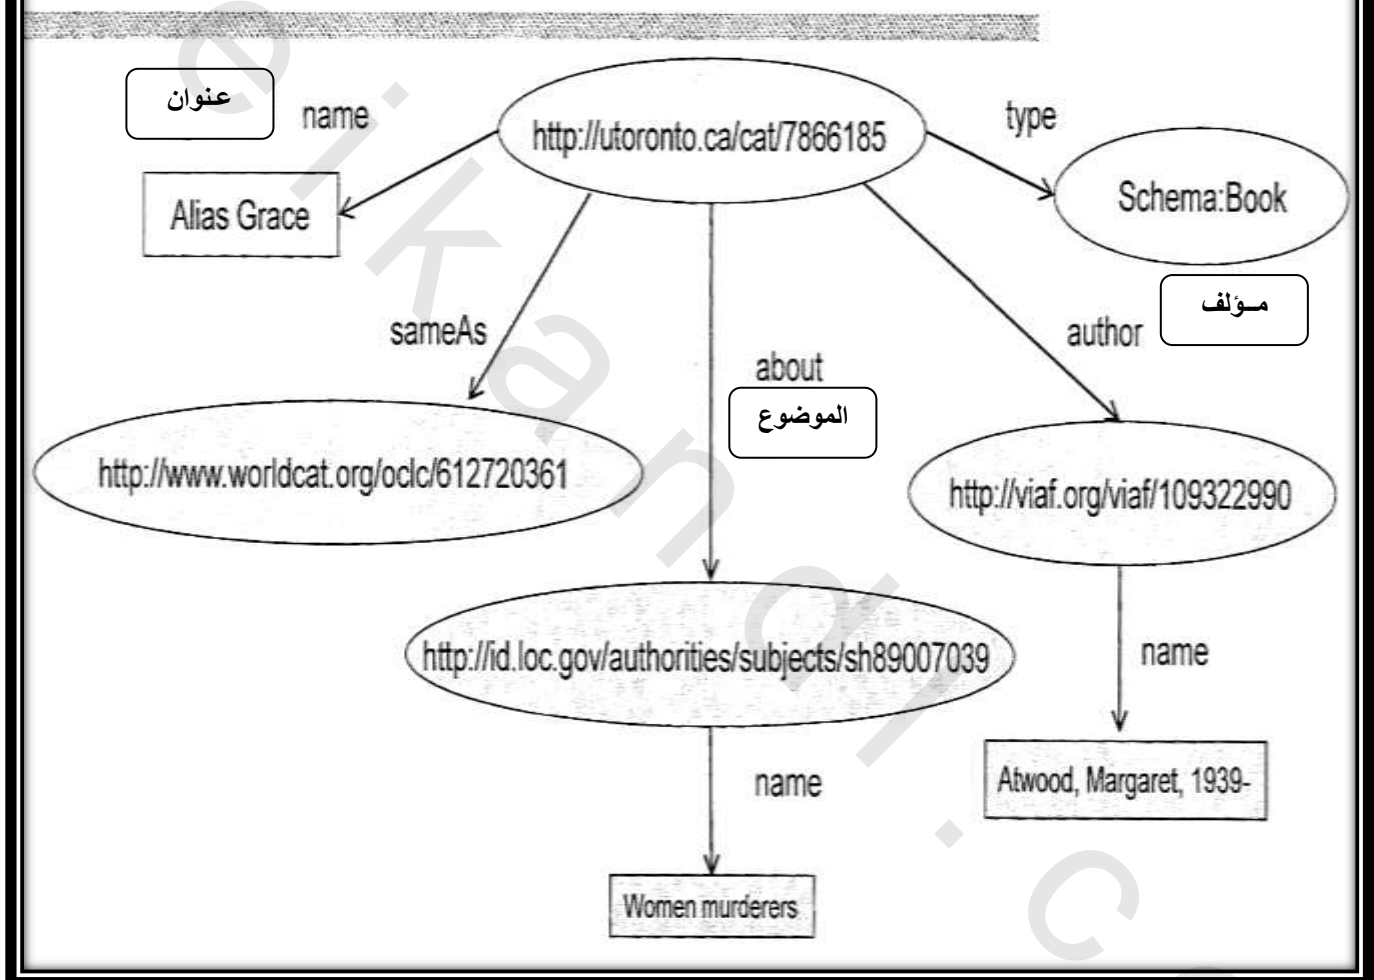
عنوان

name

http://utoronto.ca/cat/7866185

type

Schema:Book

Alias Grace

مـؤلف

sameAs

author

about

الموضوع

http://www.worldcat.org/oclc/612720361

http://viaf.org/viaf/109322990

http://id.loc.gov/authorities/subjects/sh89007039

name

Atwood, Margaret, 1939-

name

Women murderers

eikanal.c